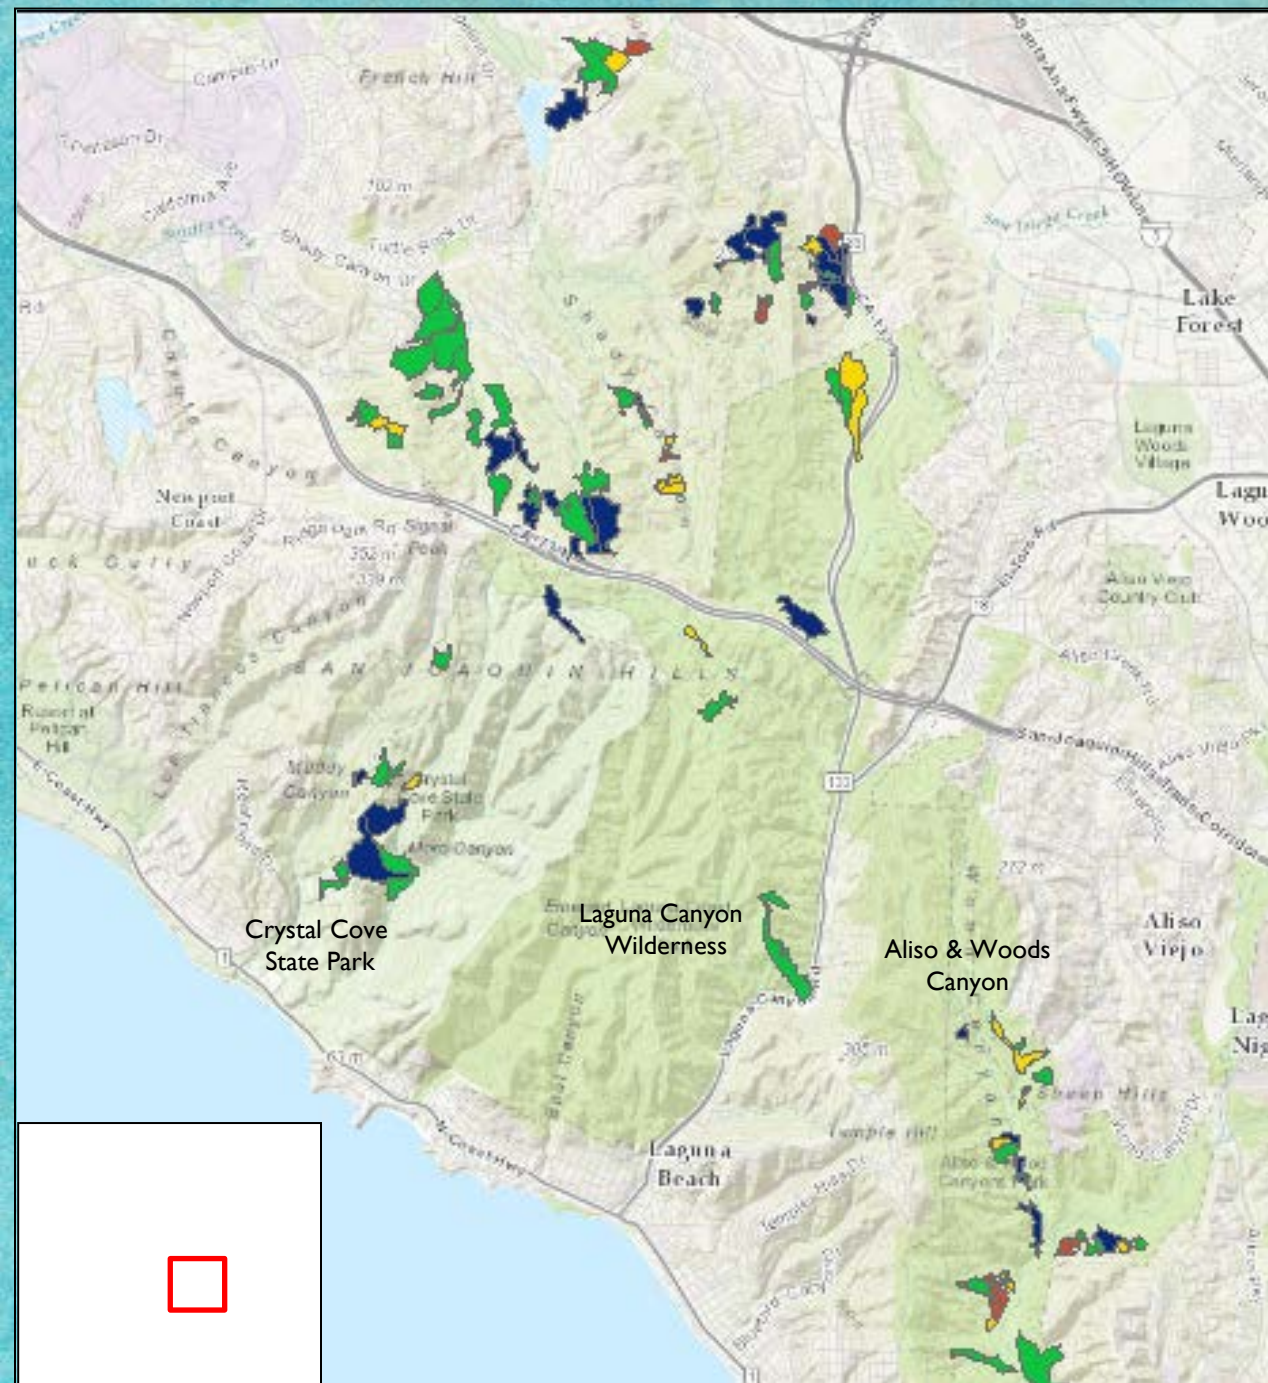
French Hill

Lake Forest

Laguna Woods Village

Newport Coast

Signal Peak

SAN JOAQUIN HILLS

Pelican Hill

Aliso Viejo Country Club

Crystal Cove State Park

Laguna Canyon Wilderness

Aliso & Woods Canyon

Aliso Viejo

Laguna Beach

Temple Hill